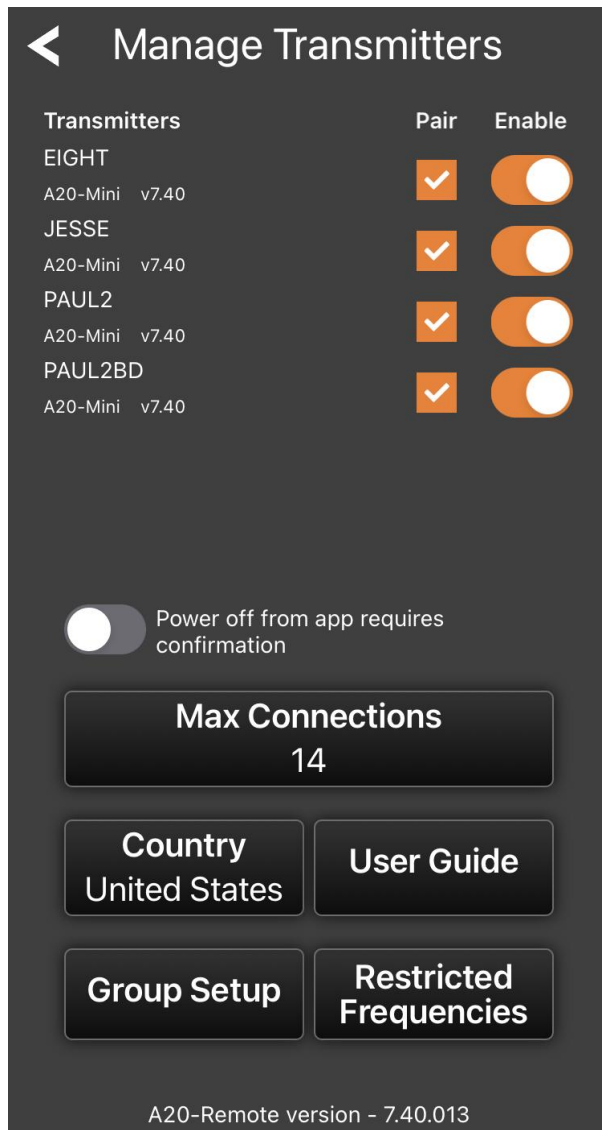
Manage Transmitters

| Transmitters | Pair | Enable |
|---|---|---|
| EIGHT<br>A20-Mini v7.40 | | |
| JESSE<br>A20-Mini v7.40 | | |
| PAUL2<br>A20-Mini v7.40 | | |
| PAUL2BD<br>A20-Mini v7.40 | | |

Power off from app requires confirmation

Max Connections
14

Country
United States

User Guide

Group Setup

Restricted Frequencies

A20-Remote version - 7.40.013